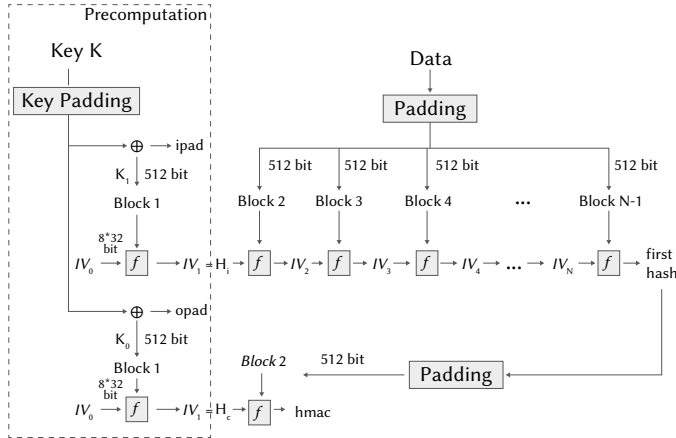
Precomputation

Key K

Key Padding

$\oplus$ ipad

$K_1$ 512 bit

Block 1

8*32 bit

$IV_0$ $f$ $IV_1$ = $H_i$

Data

Padding

512 bit 512 bit 512 bit 512 bit

Block 2 Block 3 Block 4 ... Block N-1

$f$ $IV_2$ $f$ $IV_3$ $f$ $IV_4$ ... $IV_N$ $f$ first hash

$\oplus$ opad

$K_0$ 512 bit

Block 1

8*32 bit

$IV_0$ $f$ $IV_1$ = $H_c$ $f$ hmac

Block 2

512 bit

Padding